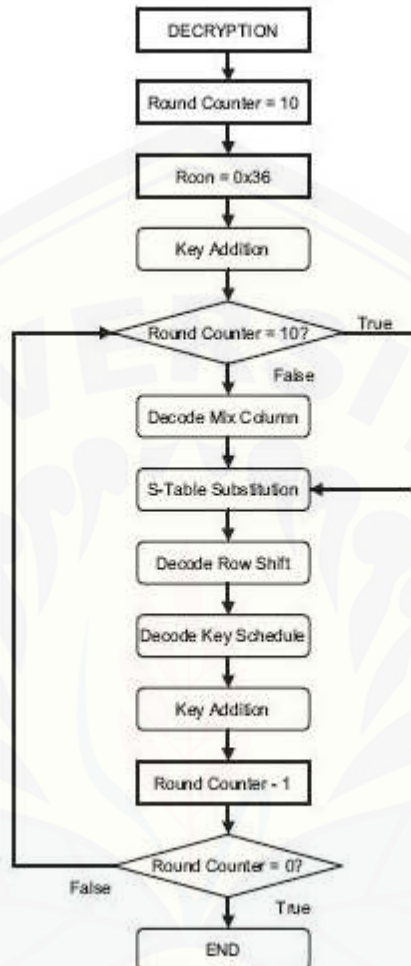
DECRYPTION

Round Counter = 10

Rcon = 0x36

Key Addition

Round Counter = 10?

True

False

Decode Mix Column

S-Table Substitution

Decode Row Shift

Decode Key Schedule

Key Addition

Round Counter - 1

Round Counter = 0?

False

True

END